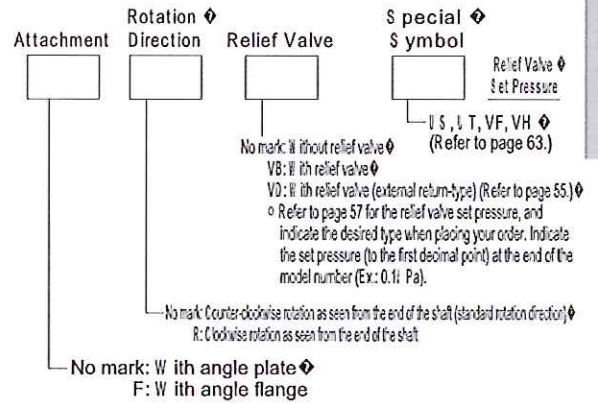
Attachment

Rotation ◆ Direction

Relief Valve

S pecial ◆ S ymbol

Relief Valve ◆ Set Pressure

U S , I, T, VF, VH ◆ (Refer to page 63.)

No mark: W ithout relief valve
VB: W ith relief valve◆
VD: W ith relief valve (external return-type) (Refer to page 55.)◆
○ Refer to page 57 for the relief valve set pressure, and indicate the desired type when placing your order. Indicate the set pressure (to the first decimal point) at the end of the model number (Ex.: 0.1M Pa).

No mark: Counter-clockwise rotation as seen from the end of the shaft (standard rotation direction)◆
R: Clockwise rotation as seen from the end of the shaft

No mark: W ith angle plate◆
F: W ith angle flange